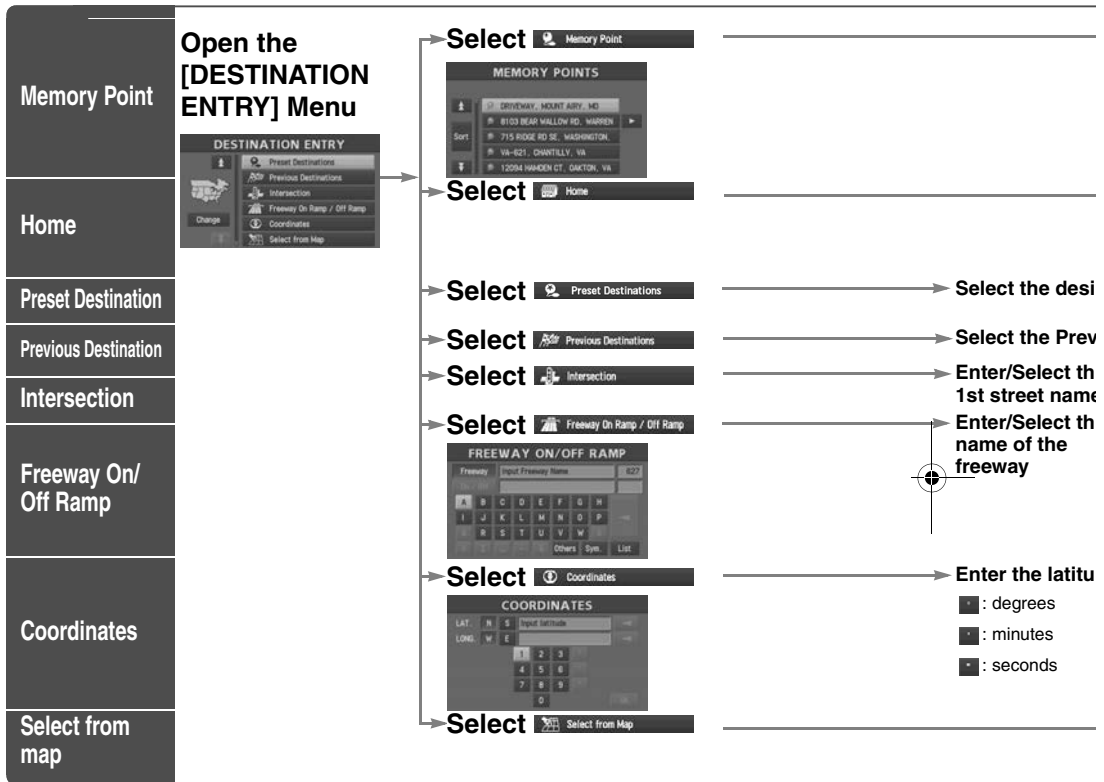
Memory Point

Home

Preset Destination

Previous Destination

Intersection

Freeway On/ Off Ramp

Coordinates

Select from map

Open the [DESTINATION ENTRY] Menu

DESTINATION ENTRY
Preset Destinations
Previous Destinations
Intersection
Freeway On Ramp / Off Ramp
Coordinates
Select from Map
Change

Select Memory Point

MEMORY POINTS
Sort
DRIVEWAY, MOUNT AIRY, MD
8103 BEAR WALLOW RD, WARREN
715 RIDGE RD SE, WASHINGTON,
VA-621, CHANTILLY, VA
12094 HAMDEN CT, OAKTON, VA

Select Home

Select Preset Destinations

Select the desi

Select Previous Destinations

Select the Prev

Select Intersection

Enter/Select th 1st street name

Select Freeway On Ramp / Off Ramp

Enter/Select th name of the freeway

FREEWAY ON/OFF RAMP
Freeway Input Freeway Name 827
A B C D E F G H
I J K L M N O P
R S T U V W
Others Sym. List

Select Coordinates

Enter the latitu
: degrees
: minutes
: seconds

COORDINATES
LAT. N S Input latitude
LONG. W E
1 2 3
4 5 6
7 8 9
0

Select Select from Map